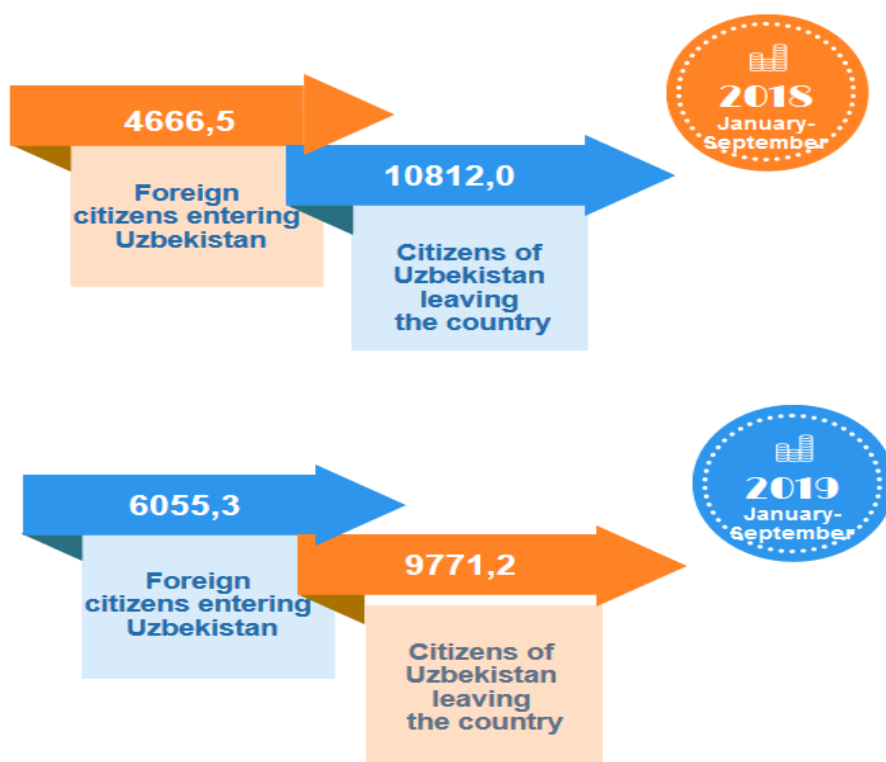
2018
January-September

4666,5

Foreign citizens entering Uzbekistan

10812,0

Citizens of Uzbekistan leaving the country

2019
January-September

6055,3

Foreign citizens entering Uzbekistan

9771,2

Citizens of Uzbekistan leaving the country